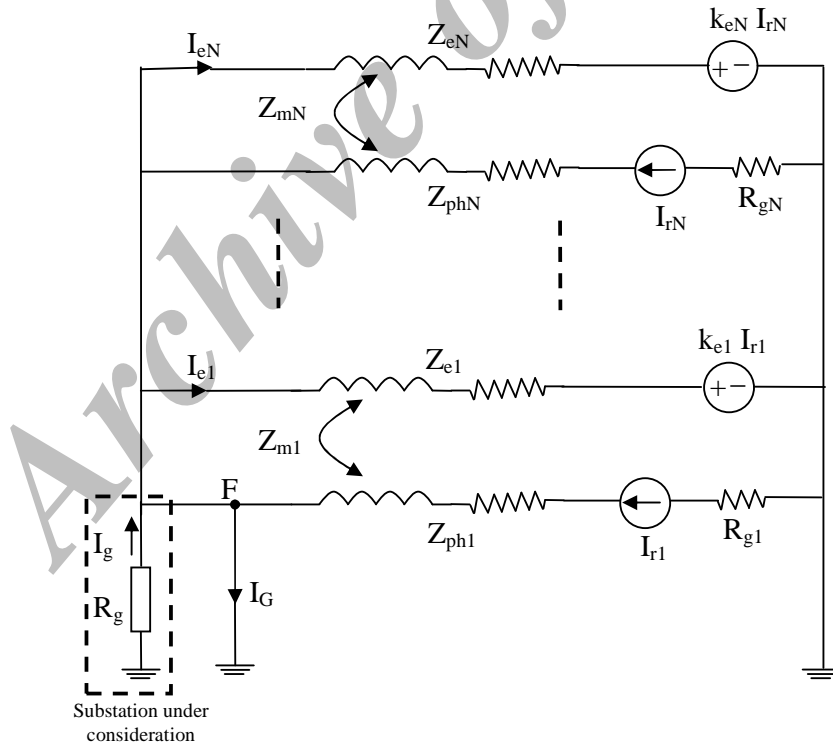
Archive of SID

$k_{eN}$ $I_{rN}$

$I_{eN}$

$Z_{eN}$

+ −

$Z_{mN}$

$Z_{phN}$

$I_{rN}$

$R_{gN}$

$k_{e1}$ $I_{r1}$

$I_{e1}$

$Z_{e1}$

+ −

$Z_{m1}$

F

$Z_{ph1}$

$I_{r1}$

$R_{g1}$

$I_g$

$R_g$

$I_G$

Substation under consideration